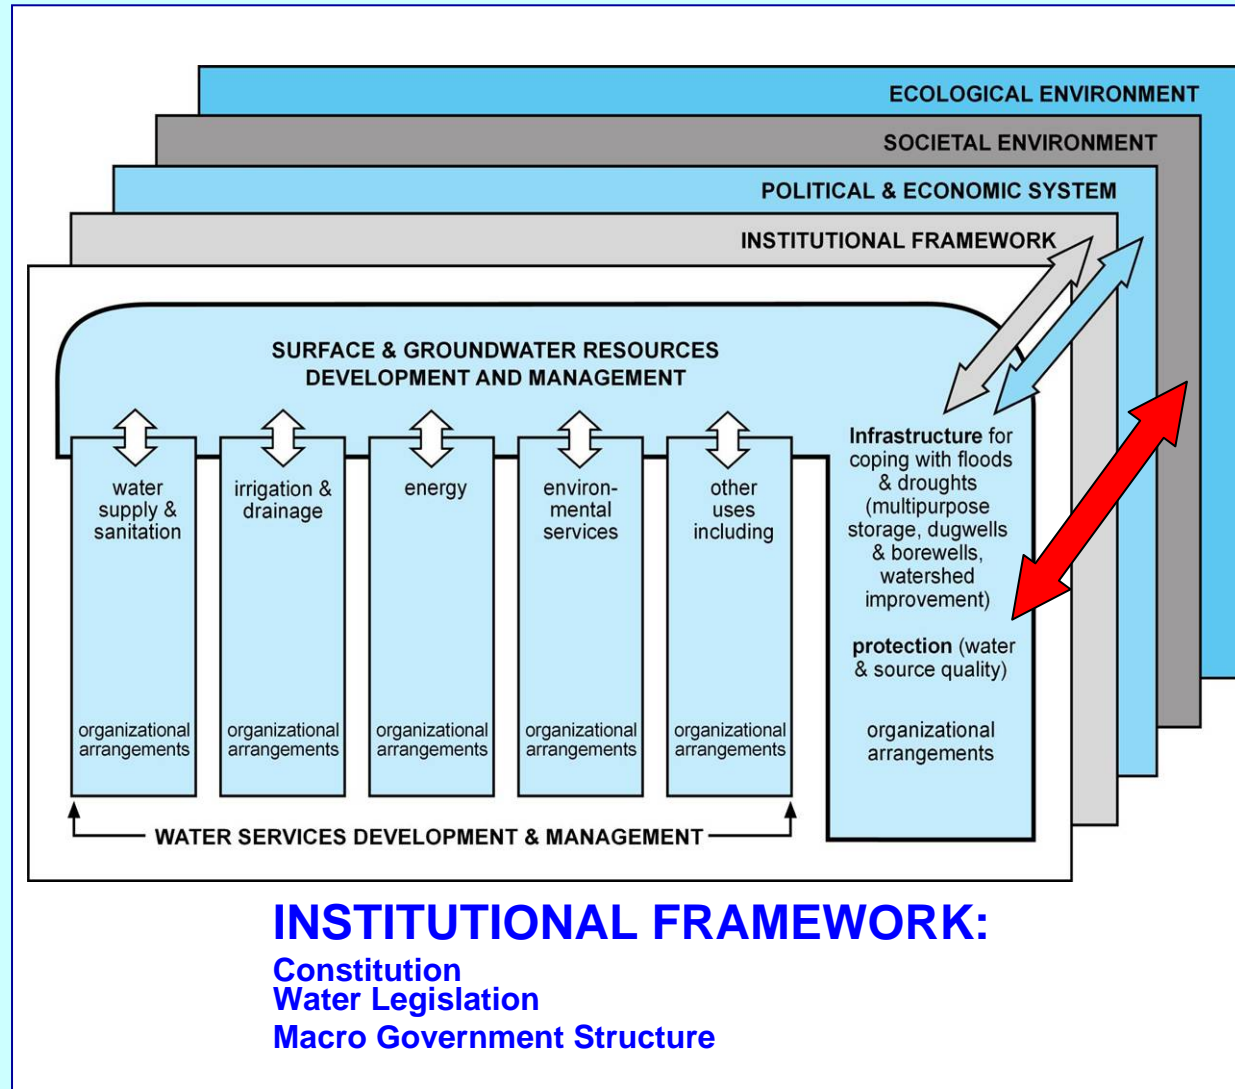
ECOLOGICAL ENVIRONMENT
SOCIETAL ENVIRONMENT
POLITICAL & ECONOMIC SYSTEM
INSTITUTIONAL FRAMEWORK

SURFACE & GROUNDWATER RESOURCES DEVELOPMENT AND MANAGEMENT

water supply & sanitation
organizational arrangements

irrigation & drainage
organizational arrangements

energy
organizational arrangements

environmental services
organizational arrangements

other uses including
organizational arrangements

Infrastructure for coping with floods & droughts (multipurpose storage, dugwells & borewells, watershed improvement)

protection (water & source quality)

organizational arrangements

WATER SERVICES DEVELOPMENT & MANAGEMENT

INSTITUTIONAL FRAMEWORK:
Constitution
Water Legislation
Macro Government Structure